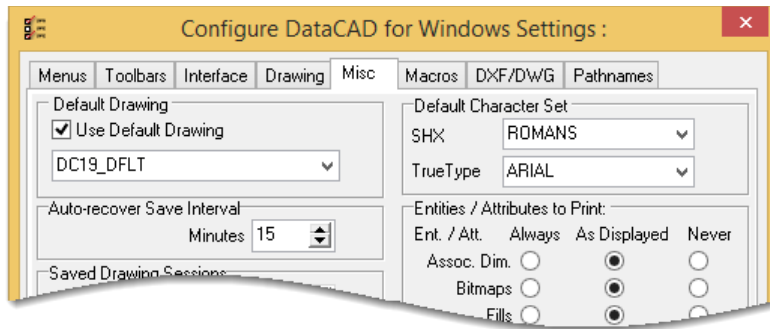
Configure DataCAD for Windows Settings :

Menus | Toolbars | Interface | Drawing | Misc | Macros | DXF/DWG | Pathnames

Default Drawing
Use Default Drawing
DC19_DFLT

Auto-recover Save Interval
Minutes 15

Saved Drawing Sessions

Default Character Set
SHX ROMANS
TrueType ARIAL

Entities / Attributes to Print:
Ent. / Att. Always As Displayed Never
Assoc. Dim.
Bitmaps
Fills